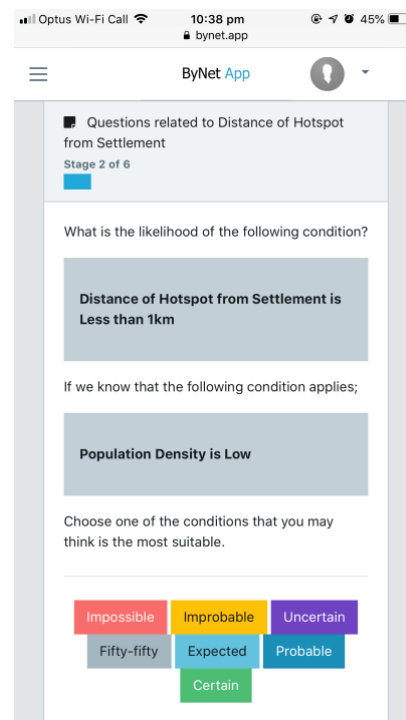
Optus Wi-Fi Call 10:38 pm 45%
bynet.app

ByNet App

Questions related to Distance of Hotspot from Settlement
Stage 2 of 6

What is the likelihood of the following condition?

Distance of Hotspot from Settlement is Less than 1km

If we know that the following condition applies;

Population Density is Low

Choose one of the conditions that you may think is the most suitable.

Impossible
Improbable
Uncertain
Fifty-fifty
Expected
Probable
Certain